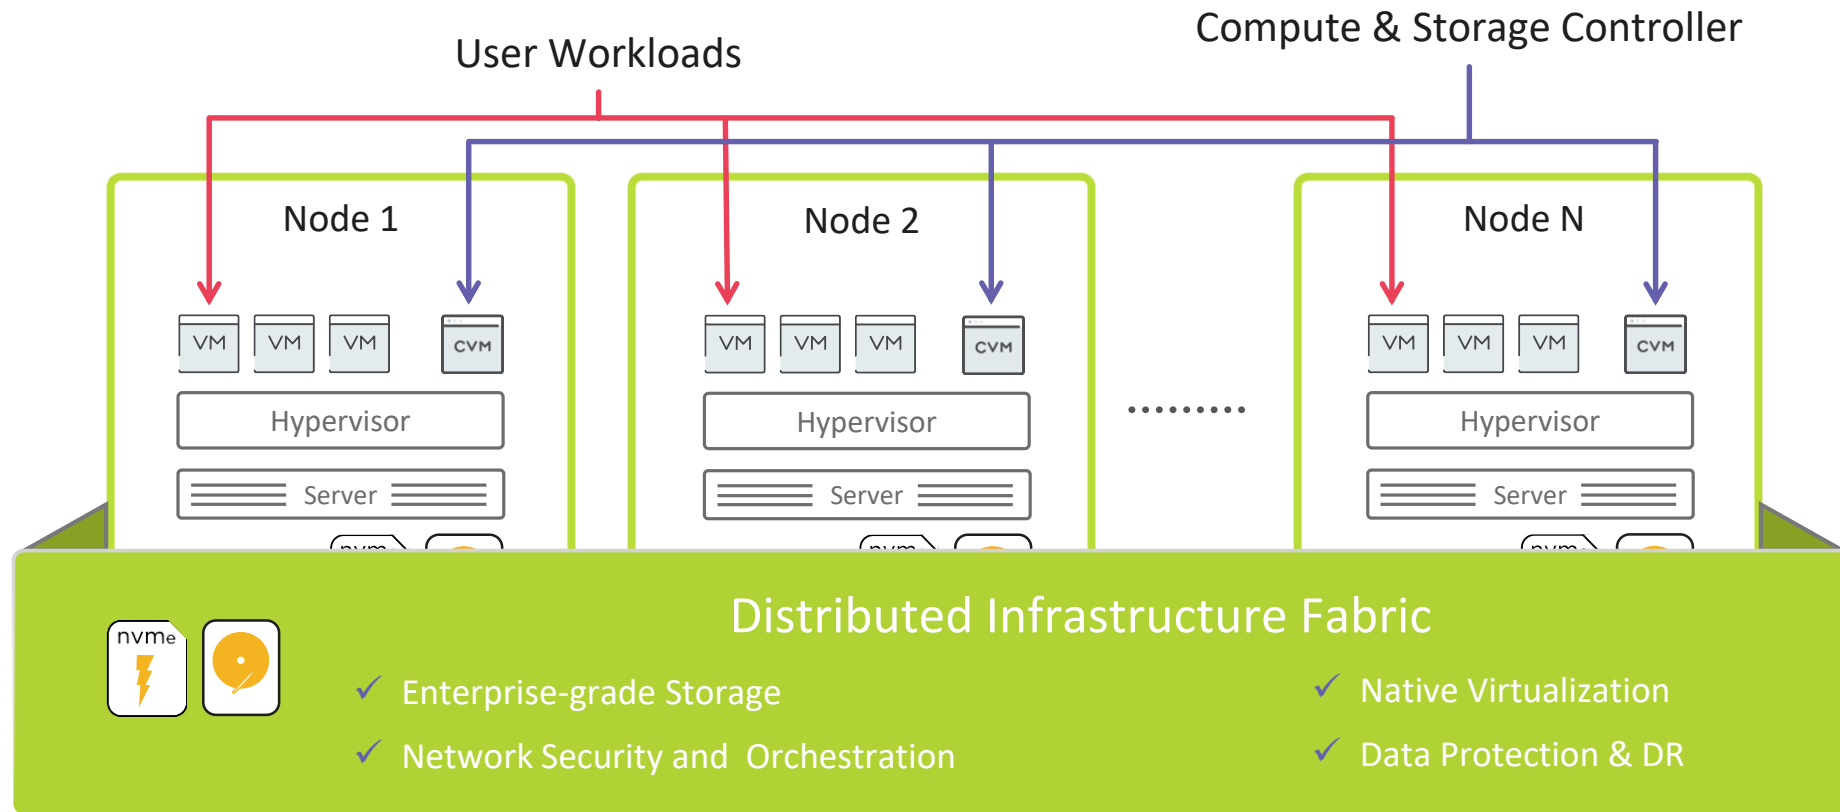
User Workloads

Compute & Storage Controller

Node 1

VM VM VM CVM

Hypervisor

Server

Node 2

VM VM VM CVM

Hypervisor

Server

..........

Node N

VM VM VM CVM

Hypervisor

Server

nvme

Distributed Infrastructure Fabric

✓ Enterprise-grade Storage

✓ Network Security and Orchestration

✓ Native Virtualization

✓ Data Protection & DR